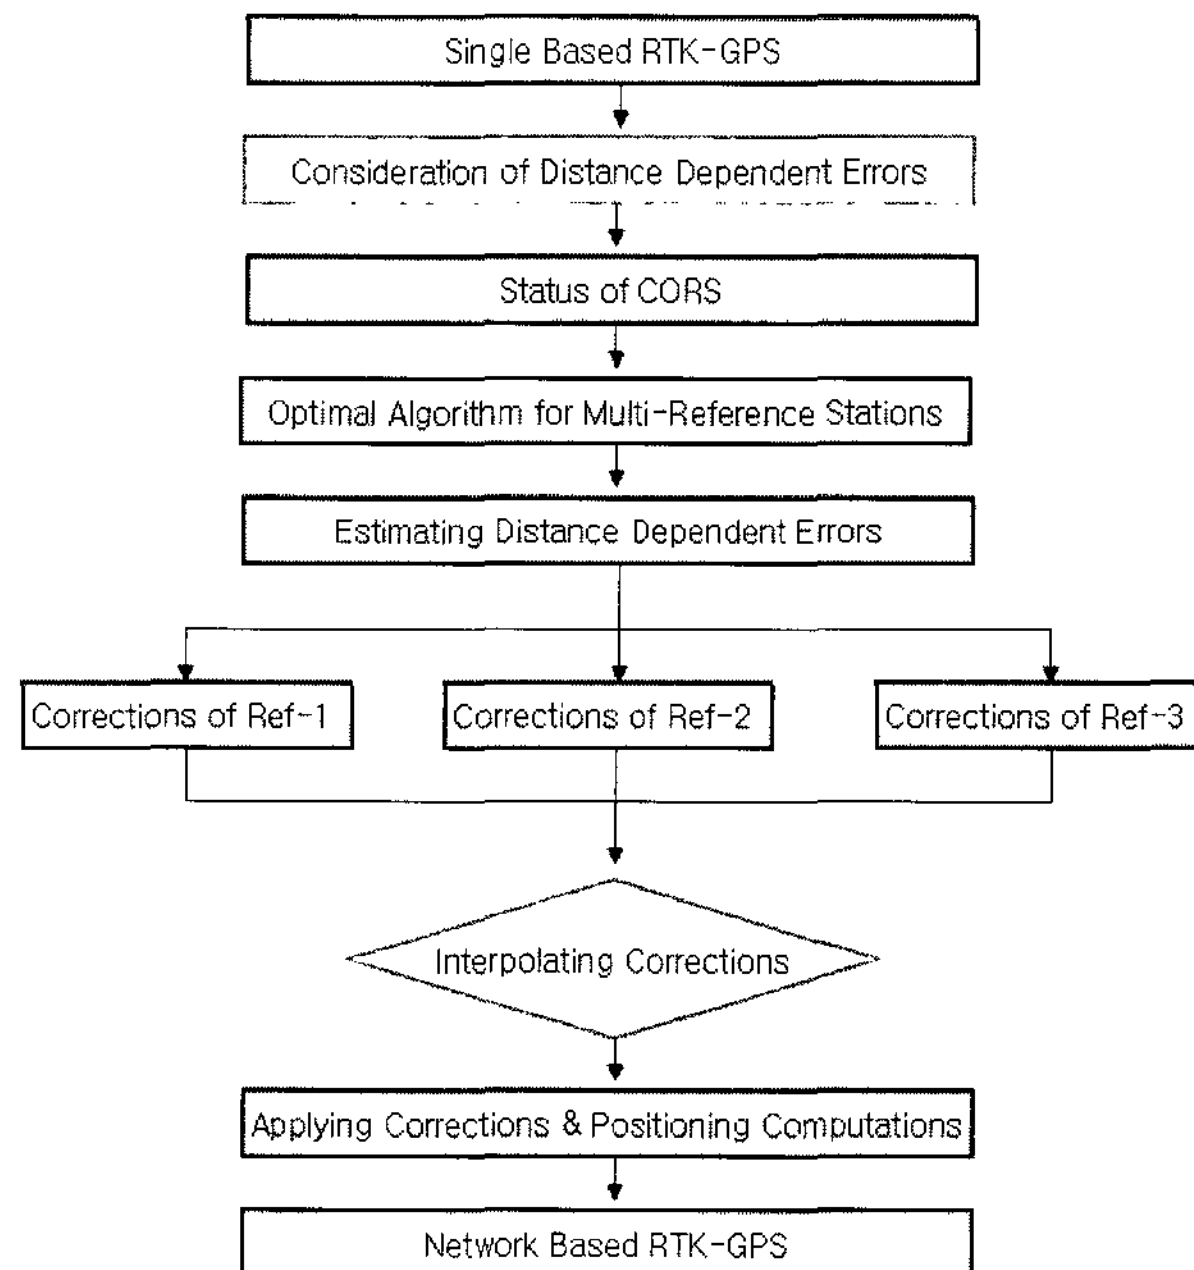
Single Based RTK-GPS

Consideration of Distance Dependent Errors

Status of CORS

Optimal Algorithm for Multi-Reference Stations

Estimating Distance Dependent Errors

Corrections of Ref-1

Corrections of Ref-2

Corrections of Ref-3

Interpolating Corrections

Applying Corrections & Positioning Computations

Network Based RTK-GPS